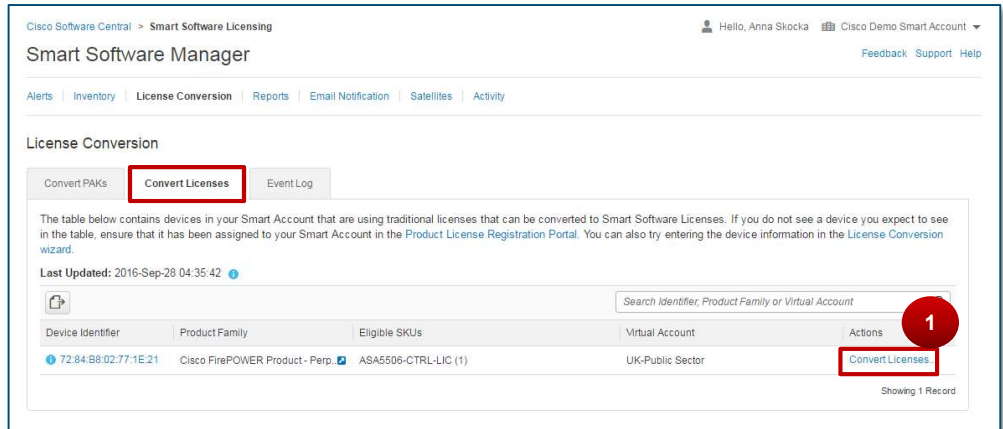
Cisco Software Central > Smart Software Licensing

Hello, Anna Skocka Cisco Demo Smart Account

Smart Software Manager

Feedback Support Help

Alerts | Inventory | License Conversion | Reports | Email Notification | Satellites | Activity

License Conversion

Convert PAKs | Convert Licenses | Event Log

The table below contains devices in your Smart Account that are using traditional licenses that can be converted to Smart Software Licenses. If you do not see a device you expect to see in the table, ensure that it has been assigned to your Smart Account in the Product License Registration Portal. You can also try entering the device information in the License Conversion wizard.

Last Updated: 2016-Sep-28 04:35:42

Search Identifier, Product Family or Virtual Account

| Device Identifier | Product Family | Eligible SKUs | Virtual Account | Actions |
|---|---|---|---|---|
| 72:84:B8:02:77:1E:21 | Cisco FirePOWER Product - Perp.. | ASA5506-CTRL-LIC (1) | UK-Public Sector | Convert Licenses.. |

1

Showing 1 Record